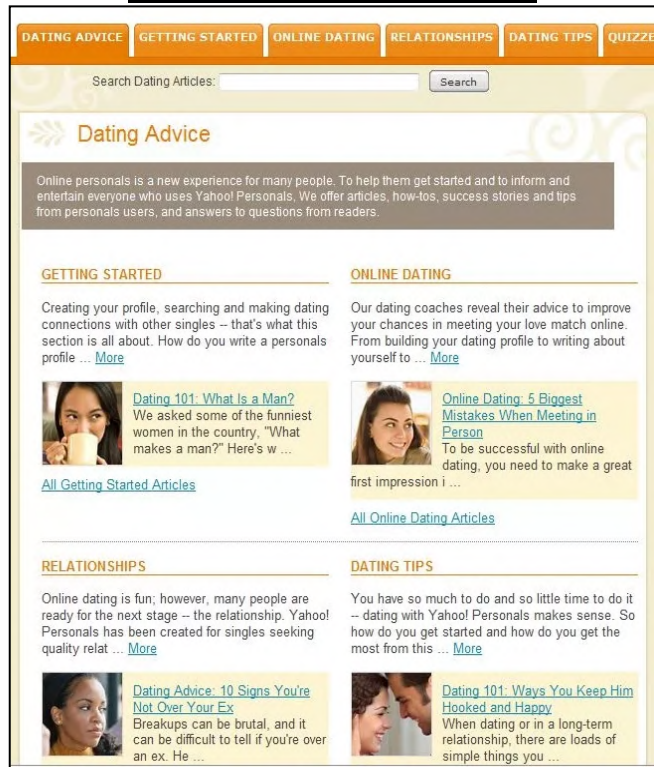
DATING ADVICE | GETTING STARTED | ONLINE DATING | RELATIONSHIPS | DATING TIPS | QUIZZE

Search Dating Articles: Search

Dating Advice

Online personals is a new experience for many people. To help them get started and to inform and entertain everyone who uses Yahoo! Personals, We offer articles, how-tos, success stories and tips from personals users, and answers to questions from readers.

GETTING STARTED

Creating your profile, searching and making dating connections with other singles -- that's what this section is all about. How do you write a personals profile ... More

Dating 101: What Is a Man?
We asked some of the funniest women in the country, "What makes a man?" Here's w ...

All Getting Started Articles

ONLINE DATING

Our dating coaches reveal their advice to improve your chances in meeting your love match online. From building your dating profile to writing about yourself to ... More

Online Dating: 5 Biggest Mistakes When Meeting in Person
To be successful with online dating, you need to make a great first impression i ...

All Online Dating Articles

RELATIONSHIPS

Online dating is fun; however, many people are ready for the next stage -- the relationship. Yahoo! Personals has been created for singles seeking quality relat ... More

Dating Advice: 10 Signs You're Not Over Your Ex
Breakups can be brutal, and it can be difficult to tell if you're over an ex. He ...

DATING TIPS

You have so much to do and so little time to do it -- dating with Yahoo! Personals makes sense. So how do you get started and how do you get the most from this ... More

Dating 101: Ways You Keep Him Hooked and Happy
When dating or in a long-term relationship, there are loads of simple things you ...